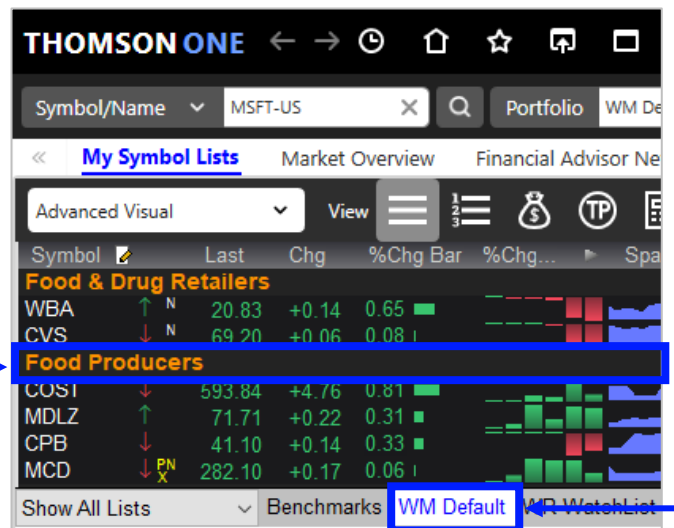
THOMSON ONE

Symbol/Name MSFT-US Portfolio WM De

« My Symbol Lists Market Overview Financial Advisor Ne

Advanced Visual View

| Symbol | | Last | Chg | %Chg Bar | %Chg... | Spa |
|---|---|---|---|---|---|---|
| Food & Drug Retailers | | | | | | |
| WBA | ↑ N | 20.83 | +0.14 | 0.65 | | |
| CVS | ↓ N | 69.20 | +0.06 | 0.08 | | |
| Food Producers | | | | | | |
| COST | ↓ | 593.84 | +4.76 | 0.81 | | |
| MDLZ | ↑ | 71.71 | +0.22 | 0.31 | | |
| CPB | ↓ | 41.10 | +0.14 | 0.33 | | |
| MCD | ↓ PN X | 282.10 | +0.17 | 0.06 | | |

Show All Lists Benchmarks WM Default WR WatchList